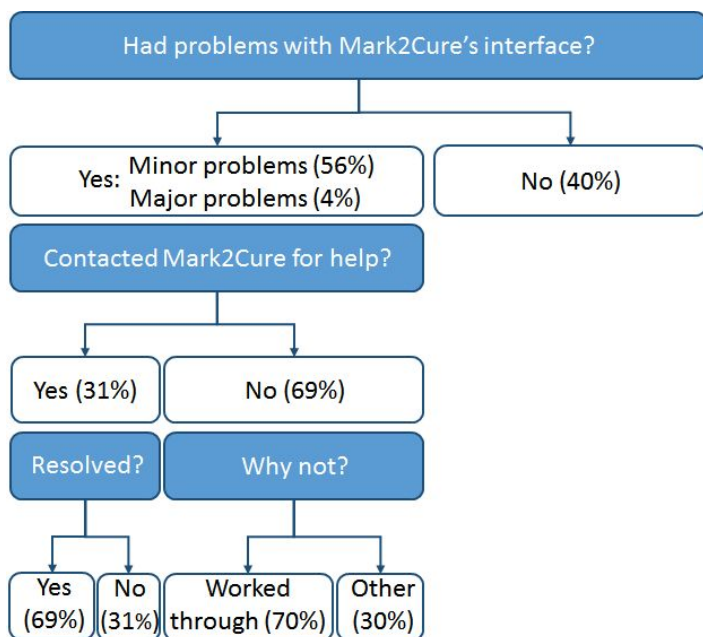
Had problems with Mark2Cure's interface?

Yes: Minor problems (56%)
Major problems (4%)

No (40%)

Contacted Mark2Cure for help?

Yes (31%)

No (69%)

Resolved?

Why not?

Yes (69%)

No (31%)

Worked through (70%)

Other (30%)